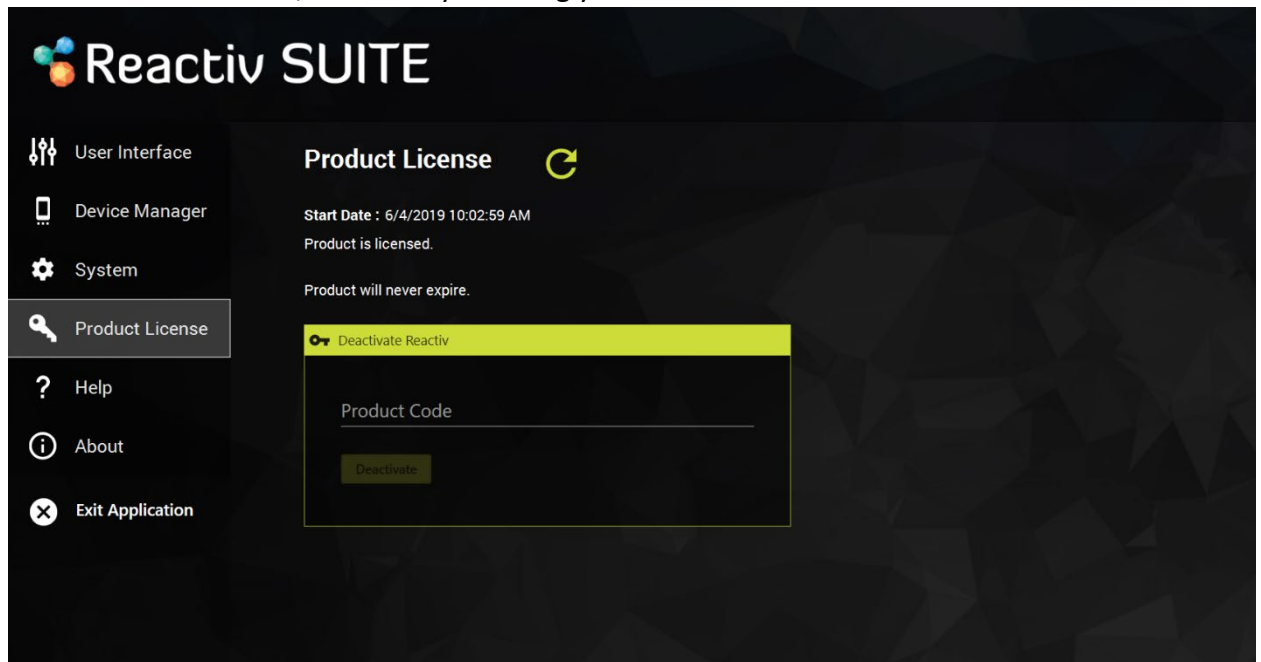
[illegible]

Reactiv SUITE

User Interface

Device Manager

System

Product License

Help

About

Exit Application

Product License

Start Date : 6/4/2019 10:02:59 AM

Product is licensed.

Product will never expire.

Deactivate Reactiv

Product Code

Deactivate